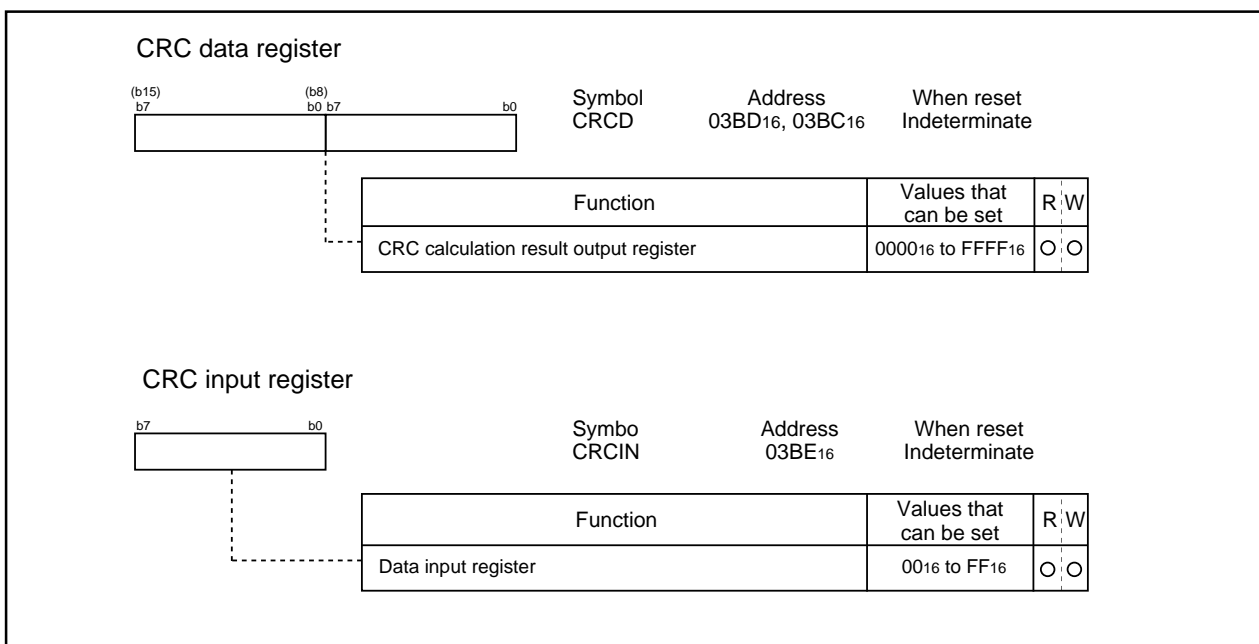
CRC data register

(b15) b7 (b8) b0 b7 b0

Symbol CRCD

Address $03BD_{16}$, $03BC_{16}$

When reset Indeterminate

| Function | Values that can be set | R | W |
|---|---|---|---|
| CRC calculation result output register | $0000_{16}$ to $FFFF_{16}$ | O | O |

CRC input register

b7 b0

Symbo CRCIN

Address $03BE_{16}$

When reset Indeterminate

| Function | Values that can be set | R | W |
|---|---|---|---|
| Data input register | $00_{16}$ to $FF_{16}$ | O | O |